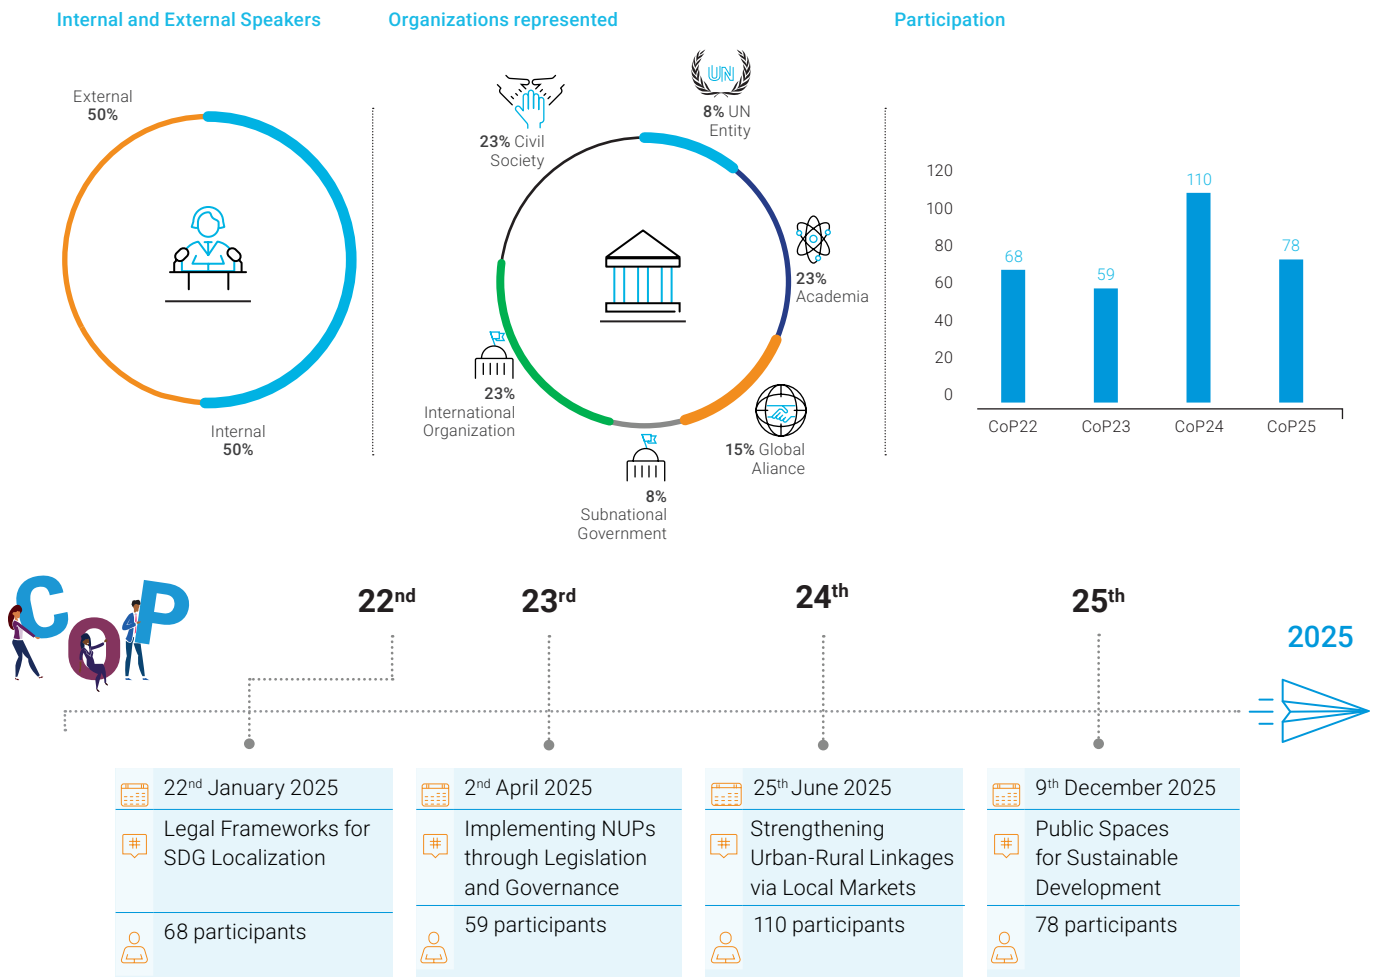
Internal and External Speakers

External
50%

Internal
50%

Organizations represented

23% Civil Society

8% UN Entity

23% Academia

15% Global Alliance

8% Subnational Government

23% International Organization

Participation

| | CoP22 | CoP23 | CoP24 | CoP25 |
|---|---|---|---|---|
| Participants | 68 | 59 | 110 | 78 |

120
100
80
60
40
20
0

COP

22$^{nd}$

23$^{rd}$

24$^{th}$

25$^{th}$

2025

22$^{nd}$ January 2025
Legal Frameworks for SDG Localization
68 participants

2$^{nd}$ April 2025
Implementing NUPs through Legislation and Governance
59 participants

25$^{th}$ June 2025
Strengthening Urban-Rural Linkages via Local Markets
110 participants

9$^{th}$ December 2025
Public Spaces for Sustainable Development
78 participants